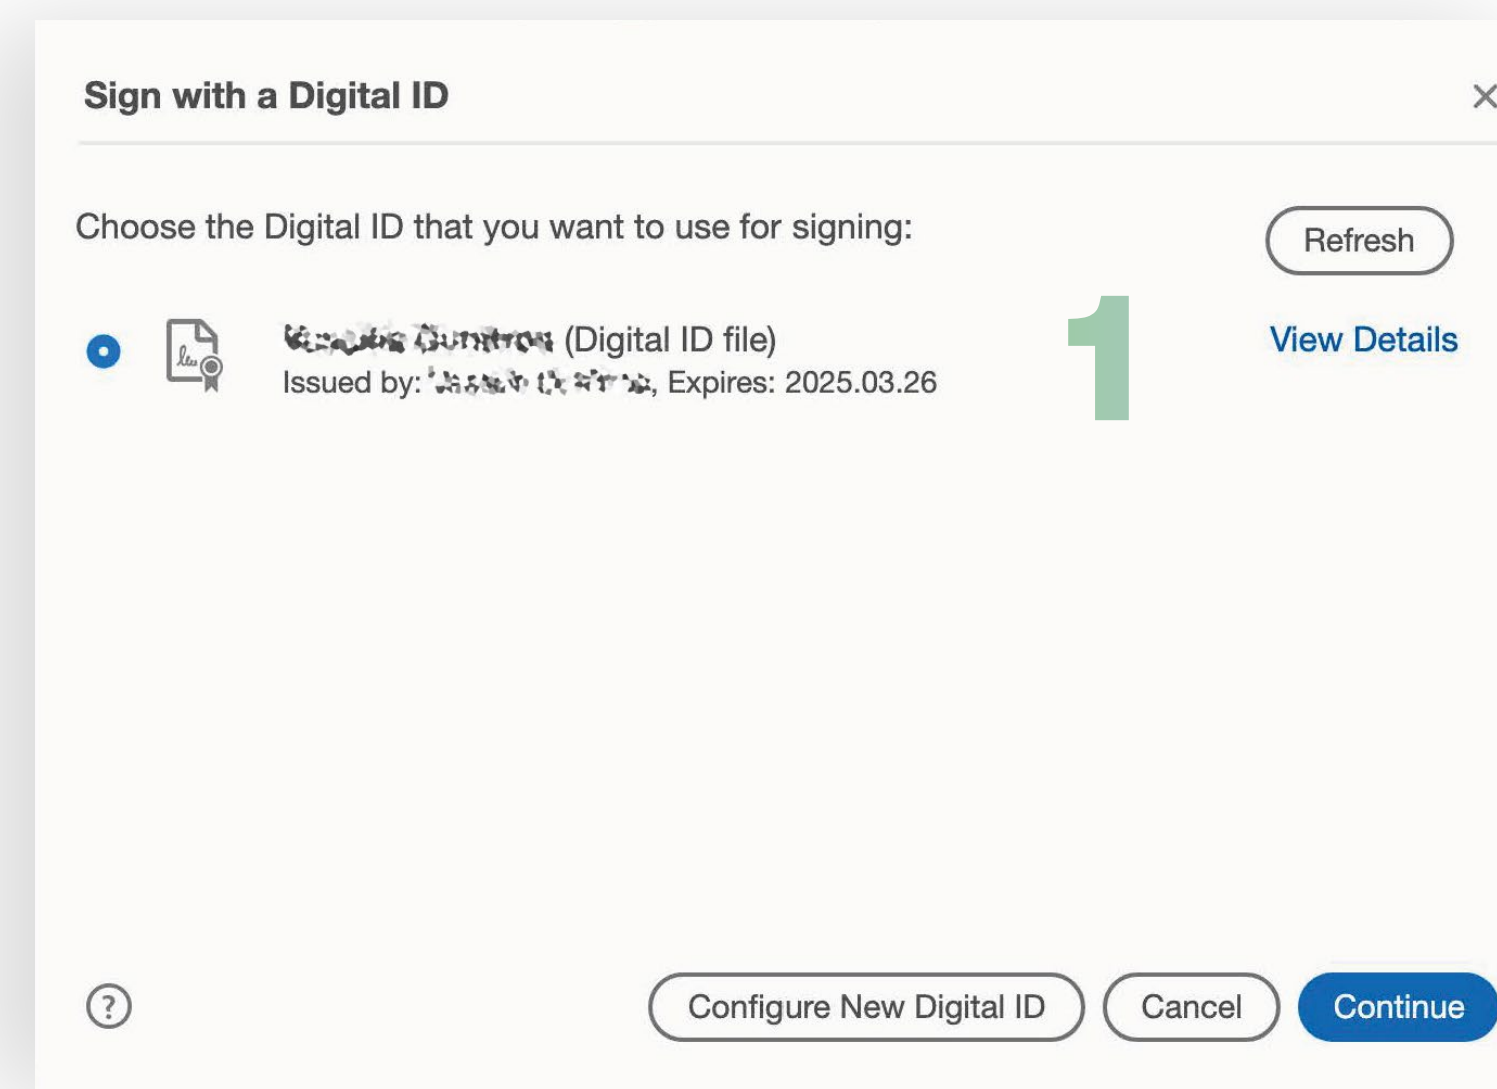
Sign with a Digital ID

×

Choose the Digital ID that you want to use for signing:

Refresh

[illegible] (Digital ID file)
Issued by: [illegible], Expires: 2025.03.26

1

View Details

?

Configure New Digital ID

Cancel

Continue